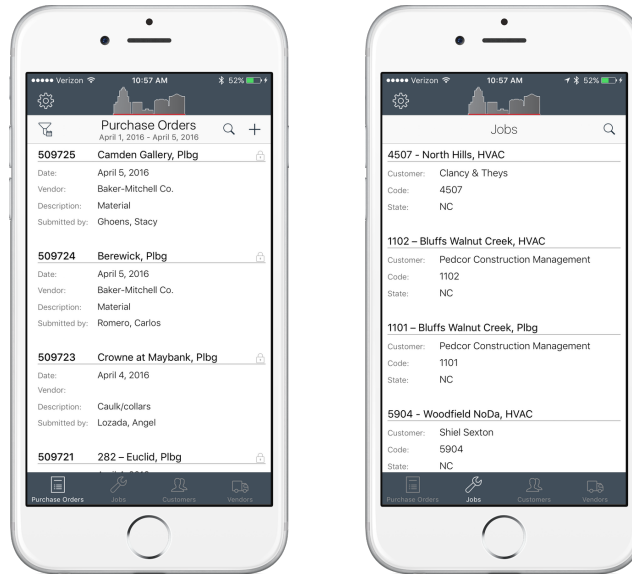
●●●●● Verizon 10:57 AM 52%

Purchase Orders
April 1, 2016 - April 5, 2016

509725 Camden Gallery, Plbg
Date: April 5, 2016
Vendor: Baker-Mitchell Co.
Description: Material
Submitted by: Ghoens, Stacy

509724 Berewick, Plbg
Date: April 5, 2016
Vendor: Baker-Mitchell Co.
Description: Material
Submitted by: Romero, Carlos

509723 Crowne at Maybank, Plbg
Date: April 4, 2016
Vendor:
Description: Caulk/collars
Submitted by: Lozada, Angel

509721 282 – Euclid, Plbg

Purchase Orders Jobs Customers Vendors

●●●●● Verizon 10:57 AM 52%

Jobs

4507 - North Hills, HVAC
Customer: Clancy & Theys
Code: 4507
State: NC

1102 – Bluffs Walnut Creek, HVAC
Customer: Pedcor Construction Management
Code: 1102
State: NC

1101 – Bluffs Walnut Creek, Plbg
Customer: Pedcor Construction Management
Code: 1101
State: NC

5904 - Woodfield NoDa, HVAC
Customer: Shiel Sexton
Code: 5904
State: NC

Purchase Orders Jobs Customers Vendors